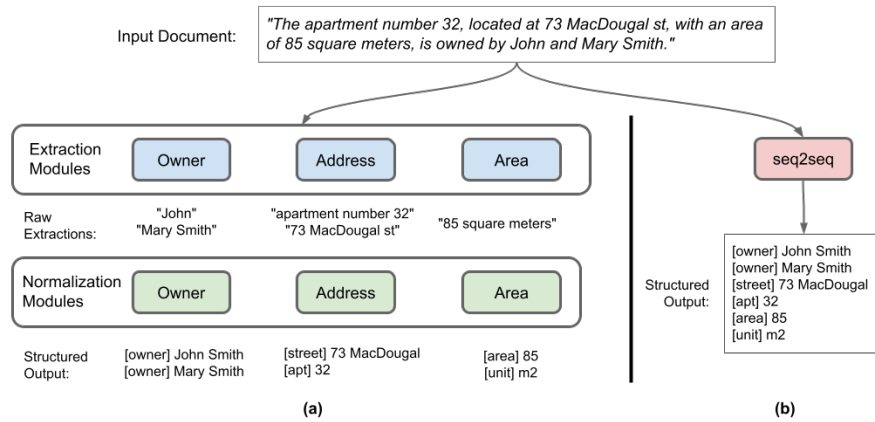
Input Document: "The apartment number 32, located at 73 MacDougal st, with an area of 85 square meters, is owned by John and Mary Smith."

Extraction Modules

Owner

Address

Area

Raw Extractions:

"John"
"Mary Smith"

"apartment number 32"
"73 MacDougal st"

"85 square meters"

Normalization Modules

Owner

Address

Area

Structured Output:

[owner] John Smith
[owner] Mary Smith

[street] 73 MacDougal
[apt] 32

[area] 85
[unit] m2

(a)

seq2seq

Structured Output:

[owner] John Smith
[owner] Mary Smith
[street] 73 MacDougal
[apt] 32
[area] 85
[unit] m2

(b)